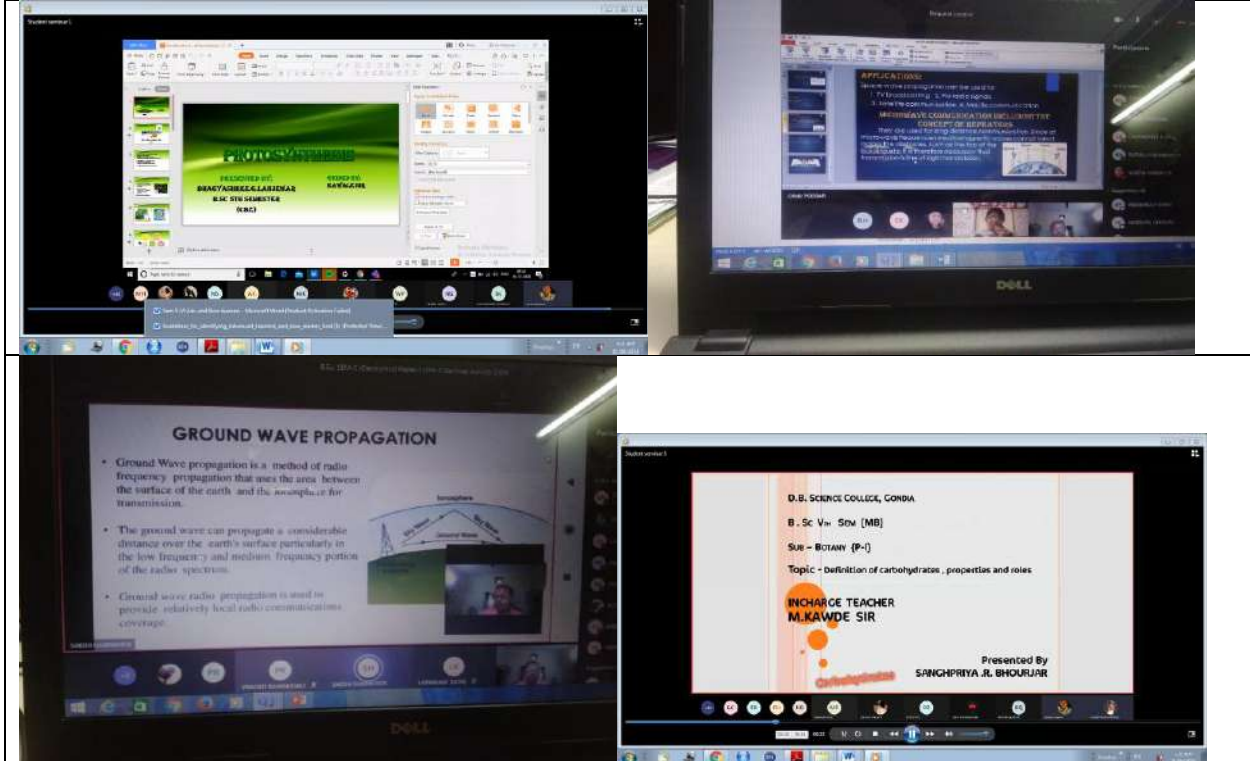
Student seminar 1

PHOTOSYNTHESIS

PRESENTED BY:
BHAGYASHREE G.LANJEWAR
B.SC 5TH SEMESTER
(CBC)

GUIDED BY
KAWDE SIR

APPLICATIONS
MICROWAVE COMMUNICATION INCLUDING THE CONCEPT OF REPEATERS

DELL

GROUND WAVE PROPAGATION

• Ground Wave propagation is a method of radio frequency propagation that uses the area between the surface of the earth and the ionosphere for transmission.

• The ground wave can propagate a considerable distance over the earth's surface particularly in the low frequency and medium frequency portion of the radio spectrum.

• Ground wave radio propagation is used to provide relatively local radio communications coverage.

Ionosphere
Sky Wave
Sky Wave
Ground Wave

DELL

Student seminar 1

D.B. SCIENCE COLLEGE, GONDIA

B. SC VTH SEM [MB]

SUB - BOTANY (P-I)

TOPIC - Definition of carbohydrates , properties and roles

INCHARGE TEACHER
M.KAWDE SIR

Presented By
SANGHPRIYA .R. BHOURJAR

Carbohydrates